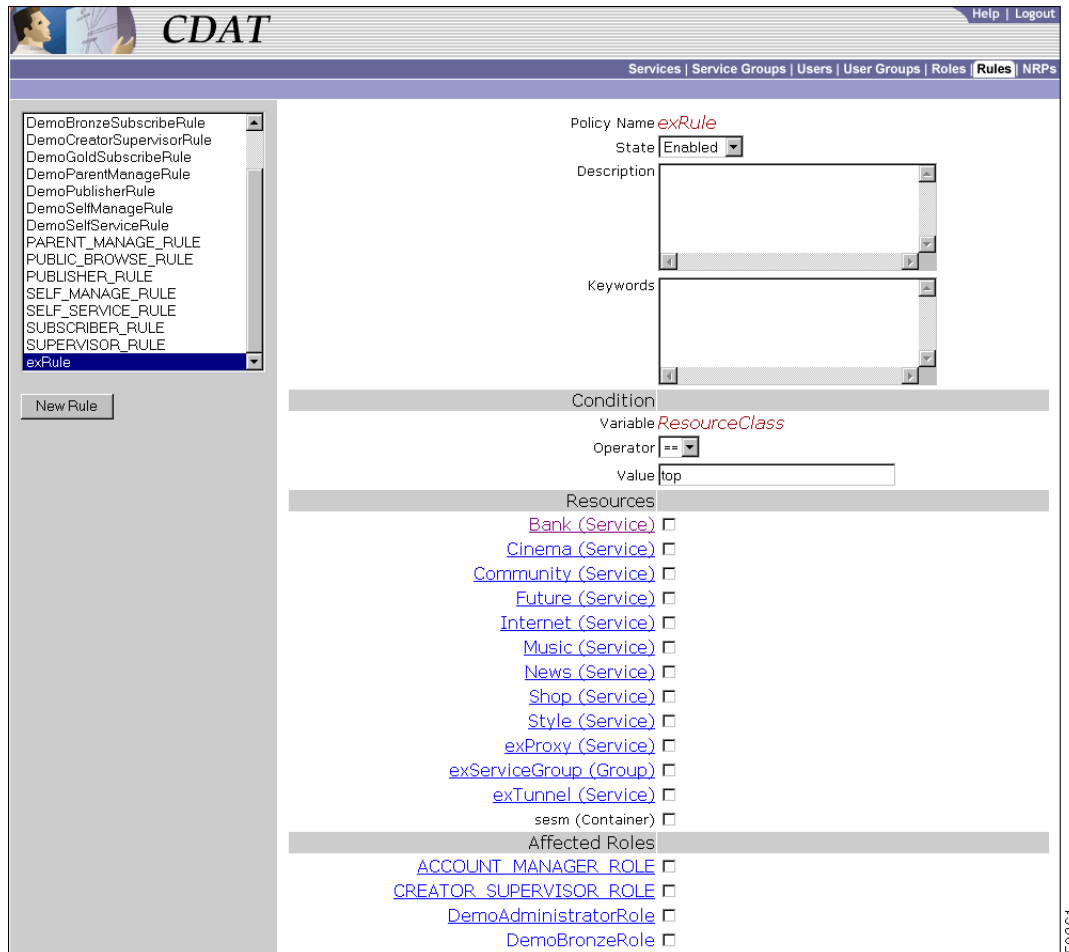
CDAT

Help | Logout

Services | Service Groups | Users | User Groups | Roles | Rules | NRPs

DemoBronzeSubscribeRule
DemoCreatorSupervisorRule
DemoGoldSubscribeRule
DemoParentManageRule
DemoPublisherRule
DemoSelfManageRule
DemoSelfServiceRule
PARENT_MANAGE_RULE
PUBLIC_BROWSE_RULE
PUBLISHER_RULE
SELF_MANAGE_RULE
SELF_SERVICE_RULE
SUBSCRIBER_RULE
SUPERVISOR_RULE
exRule

New Rule

Policy Name exRule
State Enabled
Description
Keywords

Condition
Variable ResourceClass
Operator ==
Value top

Resources
Bank (Service)
Cinema (Service)
Community (Service)
Future (Service)
Internet (Service)
Music (Service)
News (Service)
Shop (Service)
Style (Service)
exProxy (Service)
exServiceGroup (Group)
exTunnel (Service)
sesm (Container)

Affected Roles
ACCOUNT_MANAGER_ROLE
CREATOR_SUPERVISOR_ROLE
DemoAdministratorRole
DemoBronzeRole

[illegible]